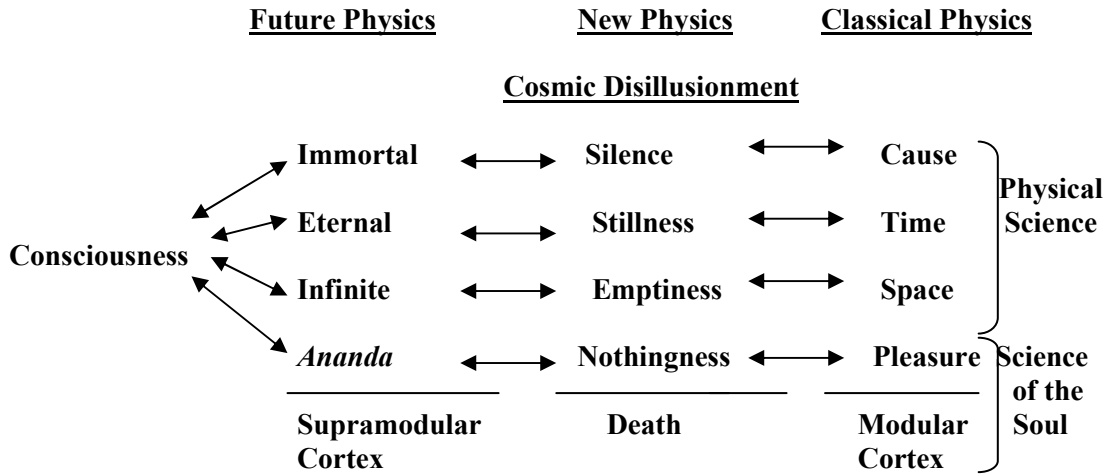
Future Physics New Physics Classical Physics

Cosmic Disillusionment

Consciousness

| Future Physics | New Physics | Classical Physics | |
|---|---|---|---|
| Immortal | Silence | Cause | Physical Science |
| Eternal | Stillness | Time | |
| Infinite | Emptiness | Space | |
| *Ananda* | Nothingness | Pleasure | Science of the Soul |
| Supramodular Cortex | Death | Modular Cortex | |